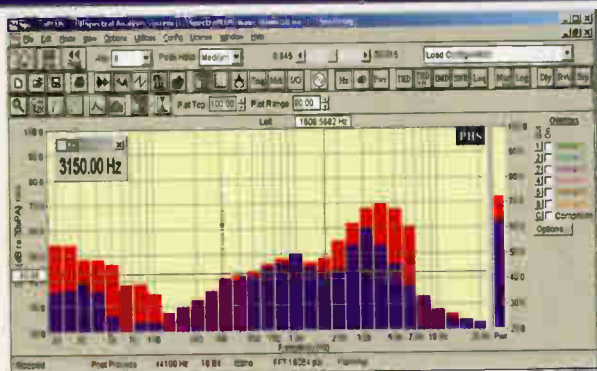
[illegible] Spectral Analysis System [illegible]

File Edit Mode View Options Utilities Config License Window Help

Peak Hold Medium

Load Configuration

Plot Top 100.00 Plot Range 80.00

Left 1508.5682 Hz

3150.00 Hz

PHS

Overlays

Composite

Options

Frequency (Hz)

Pwr

Recording

Post Process

44100 Hz

16 Bit

Stereo

FFT 16384 pts

Hanning